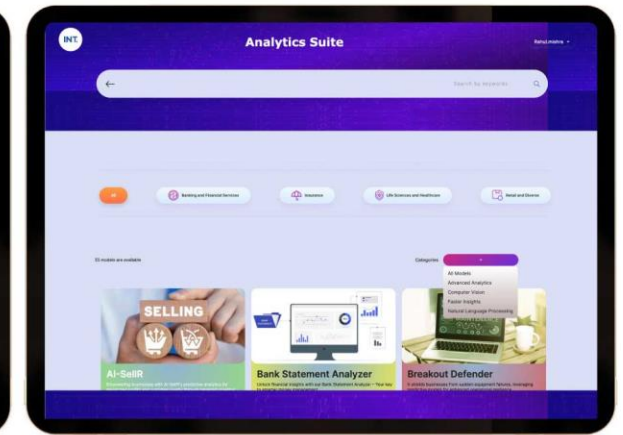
INT.

Analytics Suite

Rahul.mishra

Search by keywords

All

Banking and Financial Services

Insurance

Life Sciences and Healthcare

Retail and Diverse

33 models are available

Categories

All Models

Advanced Analytics

Computer Vision

Faster Insights

Natural Language Processing

SELLING

AI-SellR

Bank Statement Analyzer

Breakout Defender

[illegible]